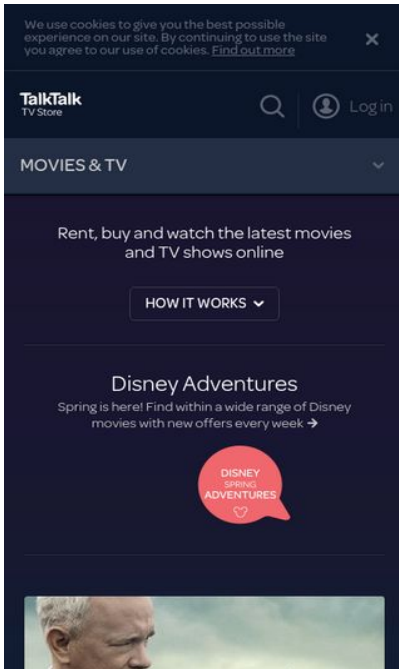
We use cookies to give you the best possible experience on our site. By continuing to use the site you agree to our use of cookies. Find out more

×

TalkTalk
TV Store

Log in

MOVIES & TV

Rent, buy and watch the latest movies and TV shows online

HOW IT WORKS

Disney Adventures

Spring is here! Find within a wide range of Disney movies with new offers every week →

DISNEY
SPRING
ADVENTURES